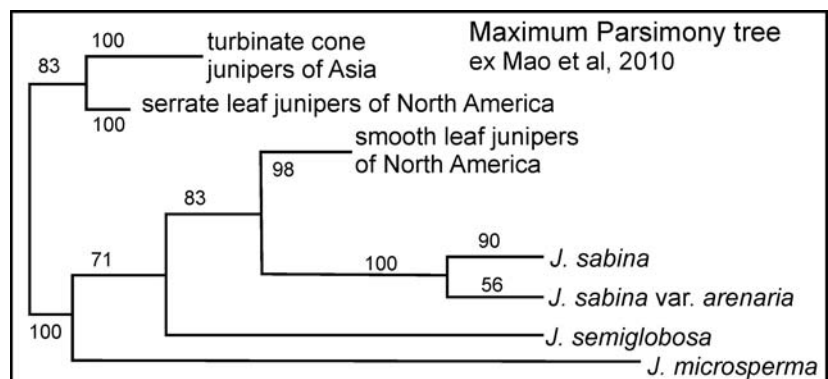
Maximum Parsimony tree
ex Mao et al, 2010

83

100

turbinate cone junipers of Asia

serrate leaf junipers of North America

100

smooth leaf junipers of North America

98

83

71

100

90

J. sabina

56

J. sabina var. arenaria

J. semiglobosa

100

J. microsperma